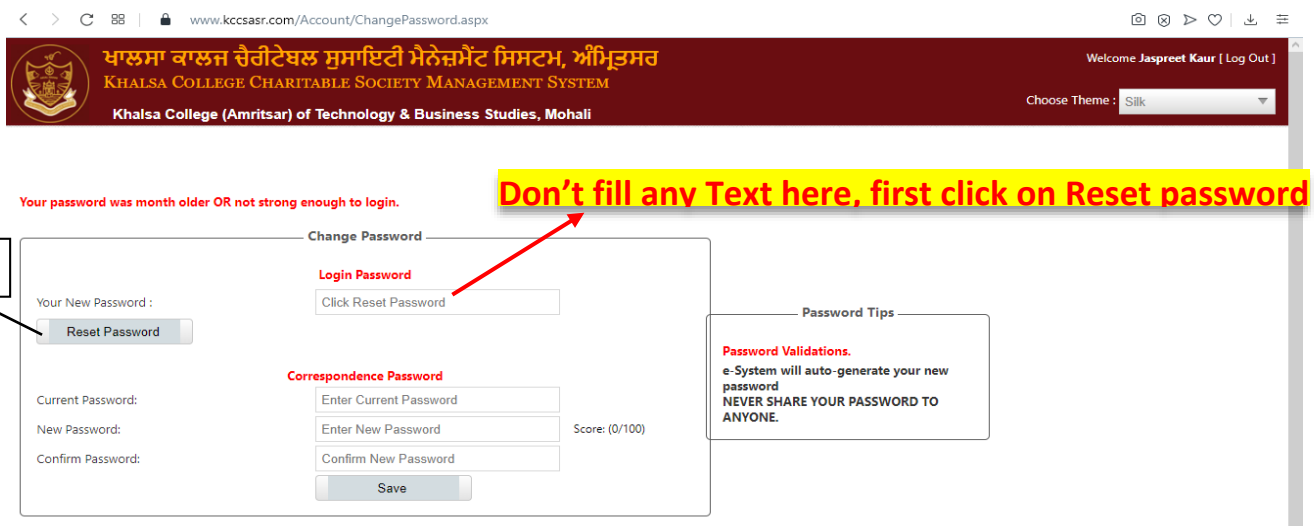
www.kccsasr.com/Account/ChangePassword.aspx

ਖਾਲਸਾ ਕਾਲਜ ਚੈਰੀਟੇਬਲ ਸੁਸਾਇਟੀ ਮੈਨੇਜਮੈਂਟ ਸਿਸਟਮ, ਅੰਮ੍ਰਿਤਸਰ
KHALSA COLLEGE CHARITABLE SOCIETY MANAGEMENT SYSTEM
Khalsa College (Amritsar) of Technology & Business Studies, Mohali

Welcome Jaspreet Kaur [ Log Out ]
Choose Theme : Silk

Your password was month older OR not strong enough to login.

Don't fill any Text here, first click on Reset password

Change Password

Login Password
Your New Password : Click Reset Password
Reset Password

Correspondence Password
Current Password: Enter Current Password
New Password: Enter New Password Score: (0/100)
Confirm Password: Confirm New Password
Save

Password Tips
Password Validations.
e-System will auto-generate your new password
NEVER SHARE YOUR PASSWORD TO ANYONE.